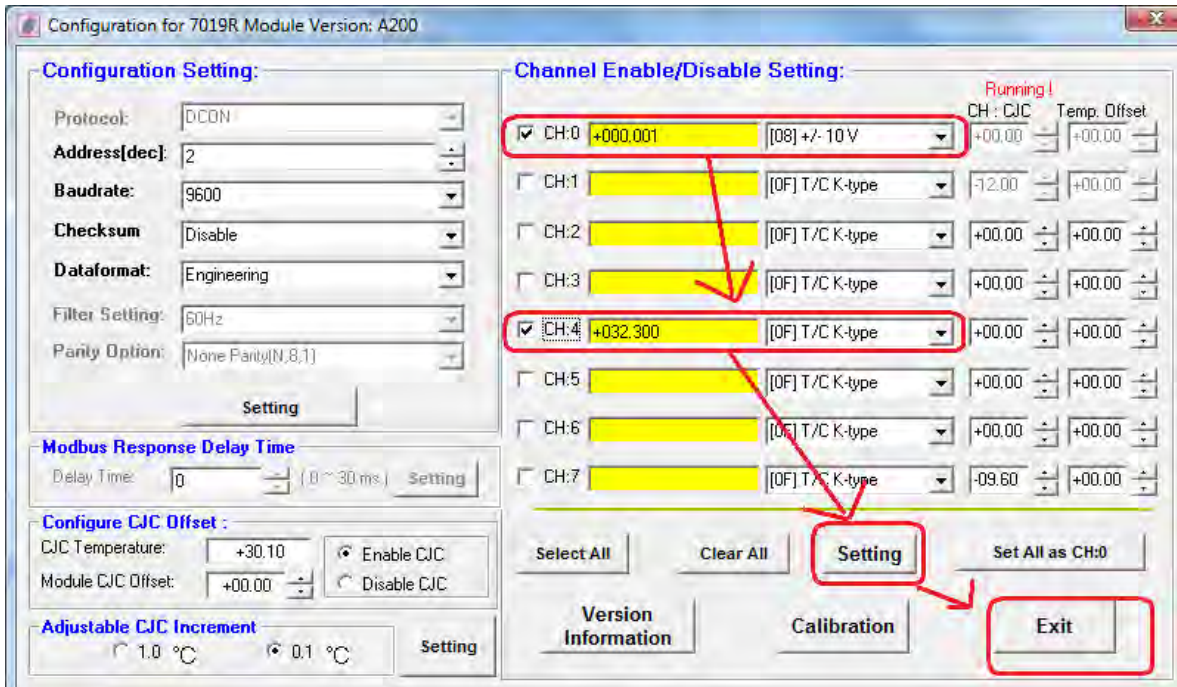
Configuration for 7019R Module Version: A200

Configuration Setting:

Protocol: DCON
Address[dec]: 2
Baudrate: 9600
Checksum Disable
Dataformat: Engineering
Filter Setting: 60Hz
Parity Option: None Parity(N,8,1)

Setting

Modbus Response Delay Time
Delay Time: 0 ( 0 ~ 30 ms ) Setting

Configure CJC Offset :
CJC Temperature: +30.10
Module CJC Offset: +00.00
Enable CJC
Disable CJC

Adjustable CJC Increment
1.0 °C 0.1 °C
Setting

Channel Enable/Disable Setting:
Running !
CH : CJC Temp. Offset

| | | | | |
|---|---|---|---|---|
| CH:0 | +000.001 | [08] +/- 10 V | +00.00 | +00.00 |
| CH:1 | | [0F] T/C K-type | -12.00 | +00.00 |
| CH:2 | | [0F] T/C K-type | +00.00 | +00.00 |
| CH:3 | | [0F] T/C K-type | +00.00 | +00.00 |
| CH:4 | +032.300 | [0F] T/C K-type | +00.00 | +00.00 |
| CH:5 | | [0F] T/C K-type | +00.00 | +00.00 |
| CH:6 | | [0F] T/C K-type | +00.00 | +00.00 |
| CH:7 | | [0F] T/C K-type | -09.60 | +00.00 |

Select All Clear All Setting Set All as CH:0

Version Information Calibration Exit